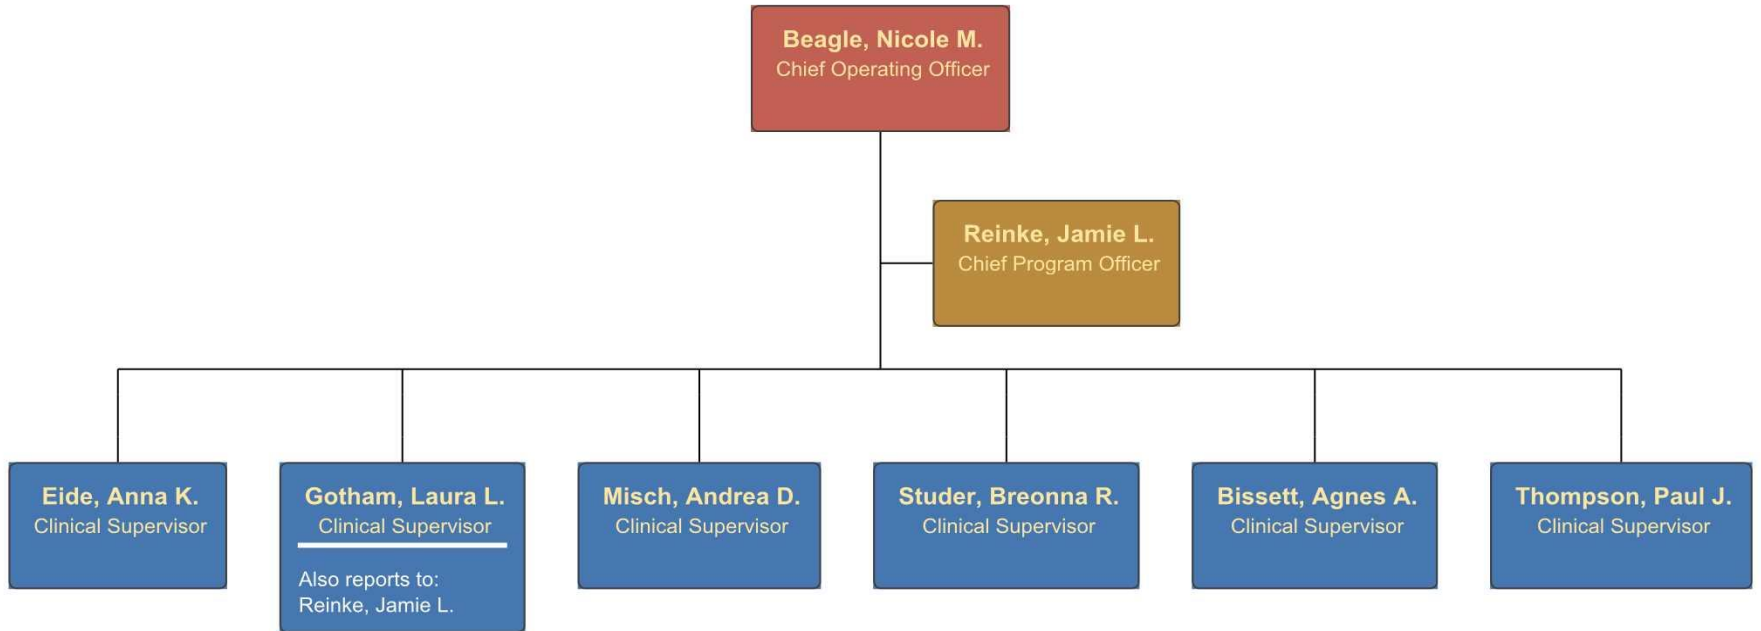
Beagle, Nicole M.
Chief Operating Officer

Reinke, Jamie L.
Chief Program Officer

Eide, Anna K.
Clinical Supervisor

Gotham, Laura L.
Clinical Supervisor

Also reports to:
Reinke, Jamie L.

Misch, Andrea D.
Clinical Supervisor

Studer, Breonna R.
Clinical Supervisor

Bissett, Agnes A.
Clinical Supervisor

Thompson, Paul J.
Clinical Supervisor